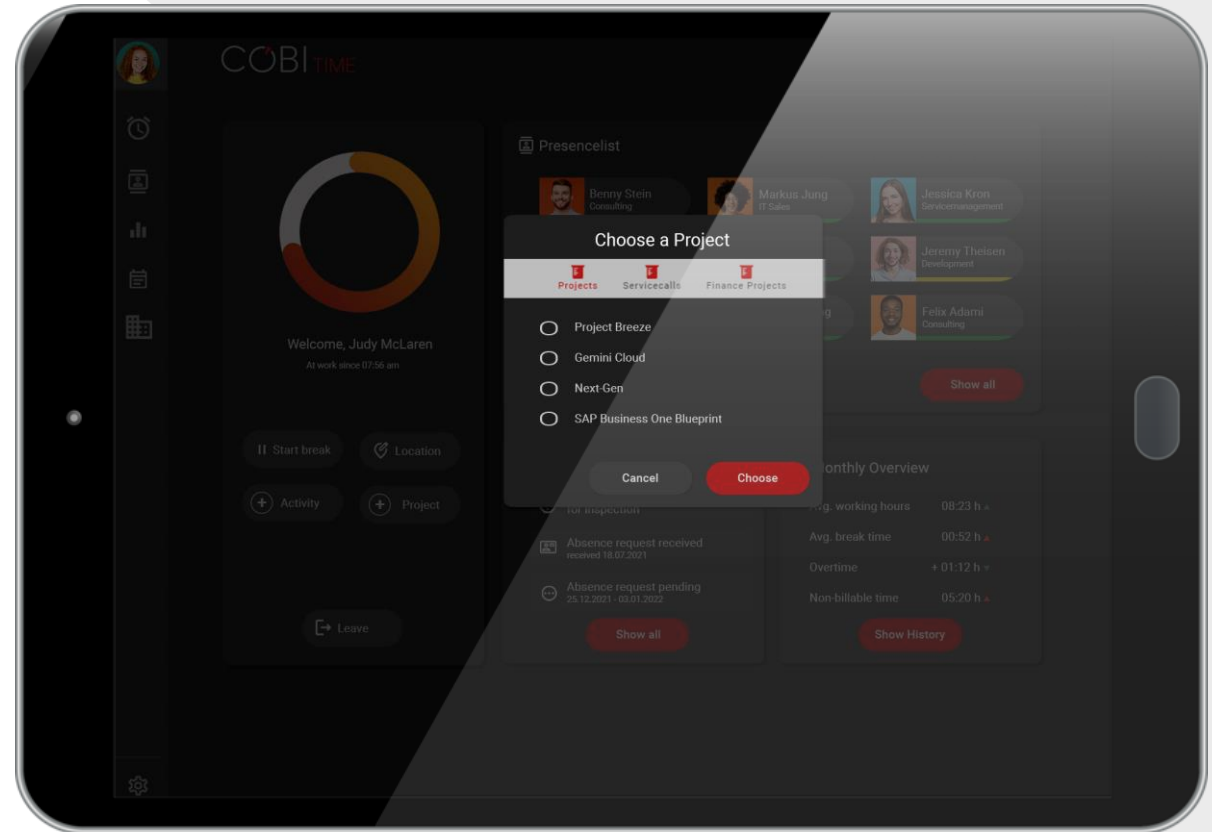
COBI TIME

Presencelist

Benny Stein
Consulting

Markus Jung
IT Sales

Jessica Kron
Servicemanagement

Jeremy Theisen
Development

Felix Adami
Consulting

Show all

Welcome, Judy McLaren
At work since 07:56 am

Start break

Location

Activity

Project

Leave

Choose a Project

Projects

Servicecalls

Finance Projects

Project Breeze

Gemini Cloud

Next-Gen

SAP Business One Blueprint

Cancel

Choose

for inspection

Absence request received
received 18.07.2021

Absence request pending
25.12.2021 - 03.01.2022

Show all

Monthly Overview

Avg. working hours 08:23 h

Avg. break time 00:52 h

Overtime + 01:12 h

Non-billable time 05:20 h

Show History